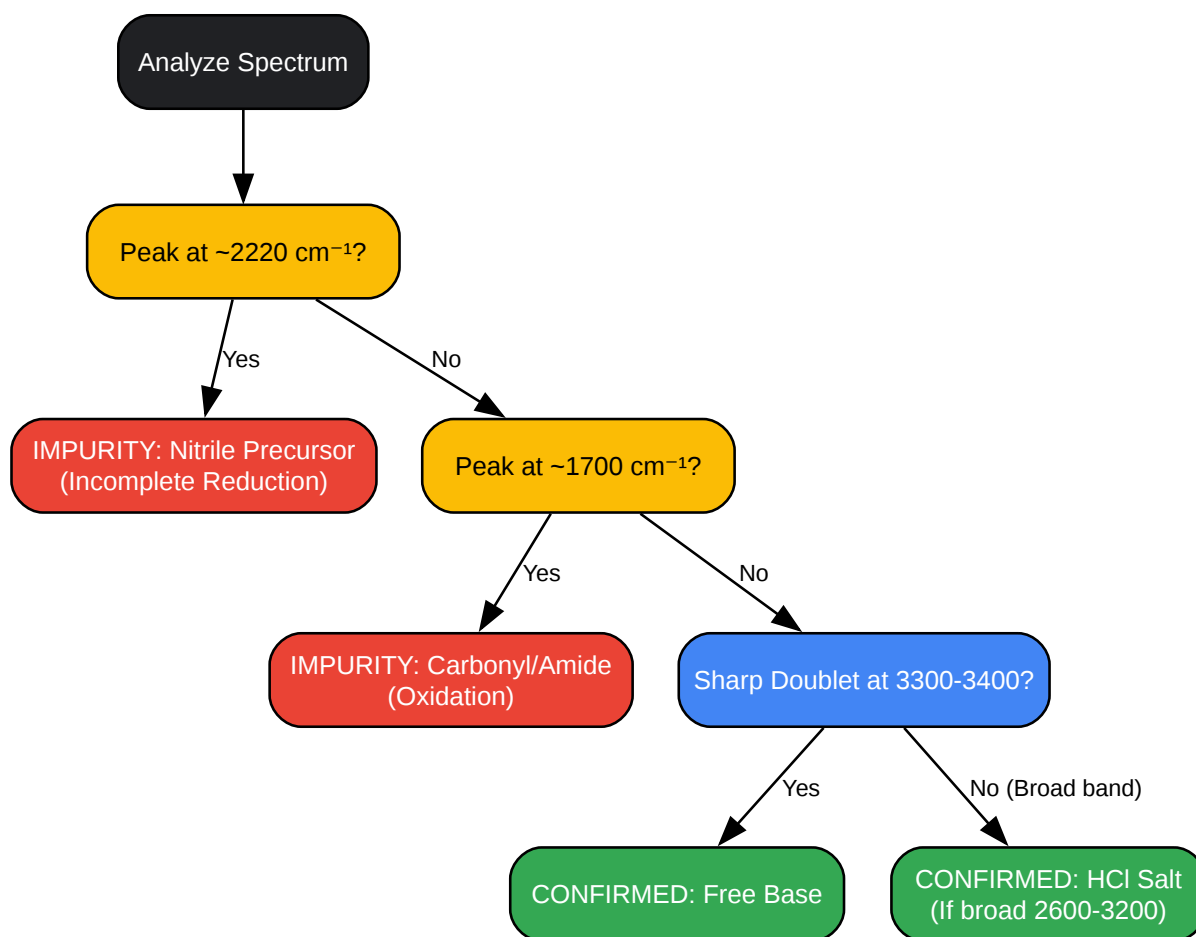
Analyze Spectrum

Peak at ~2220 cm⁻¹?

Yes

No

IMPURITY: Nitrile Precursor (Incomplete Reduction)

Peak at ~1700 cm⁻¹?

Yes

No

IMPURITY: Carbonyl/Amide (Oxidation)

Sharp Doublet at 3300-3400?

Yes

No (Broad band)

CONFIRMED: Free Base

CONFIRMED: HCl Salt (If broad 2600-3200)